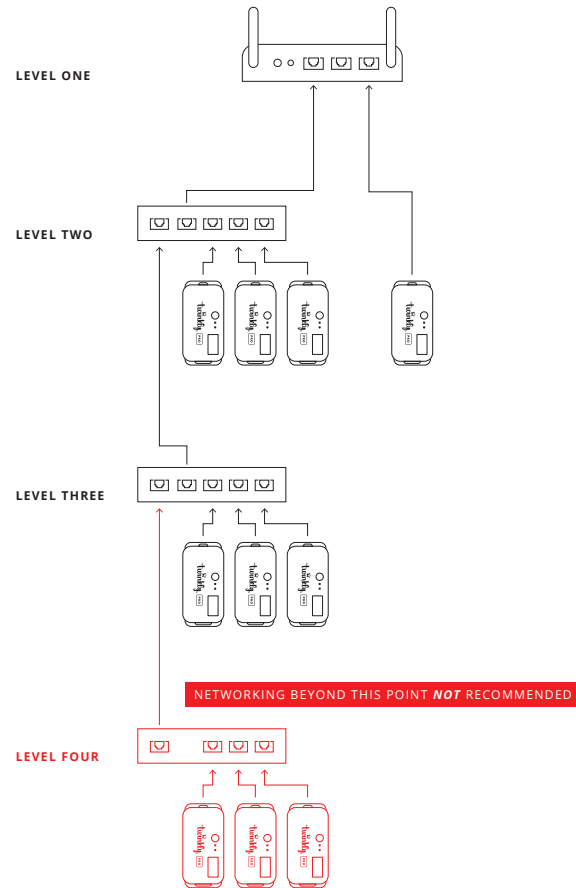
LEVEL ONE

LEVEL TWO

twinkly PRO

twinkly PRO

twinkly PRO

twinkly PRO

LEVEL THREE

twinkly PRO

twinkly PRO

twinkly PRO

NETWORKING BEYOND THIS POINT ***NOT*** RECOMMENDED

LEVEL FOUR

twinkly PRO

twinkly PRO

twinkly PRO